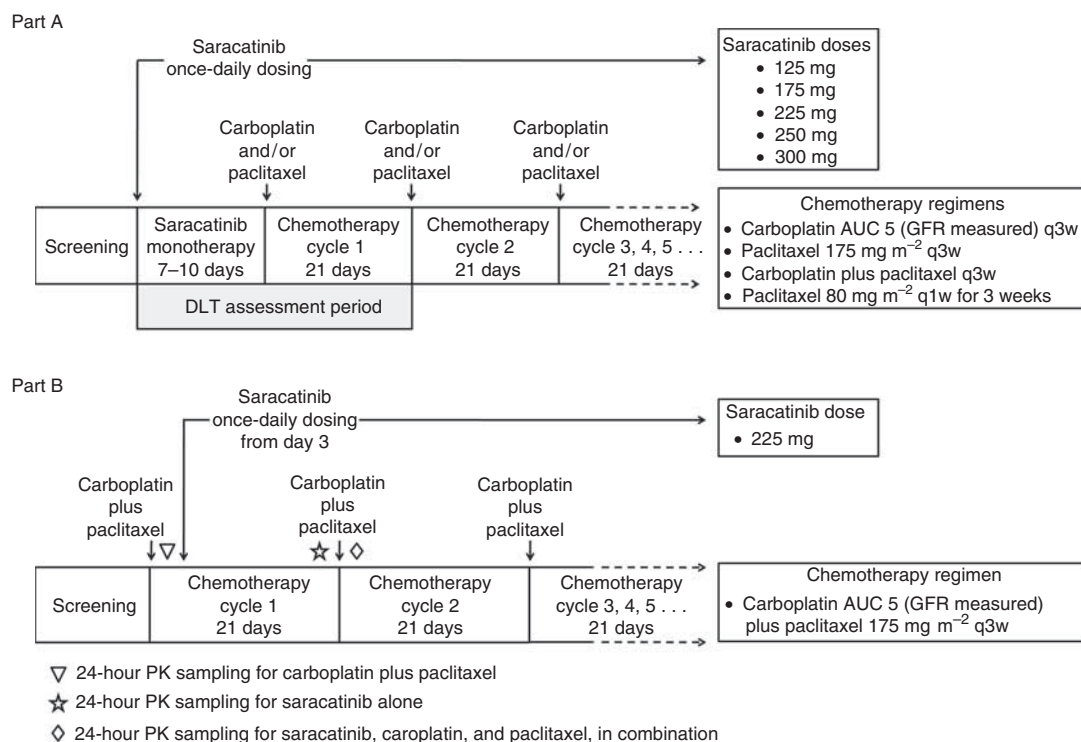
Part A

Saracatinib once-daily dosing

Saracatinib doses
• 125 mg
• 175 mg
• 225 mg
• 250 mg
• 300 mg

Carboplatin and/or paclitaxel

Carboplatin and/or paclitaxel

Carboplatin and/or paclitaxel

Screening

Saracatinib monotherapy 7–10 days

Chemotherapy cycle 1 21 days

Chemotherapy cycle 2 21 days

Chemotherapy cycle 3, 4, 5 . . . 21 days

Chemotherapy regimens
• Carboplatin AUC 5 (GFR measured) q3w
• Paclitaxel 175 mg $m^{-2}$ q3w
• Carboplatin plus paclitaxel q3w
• Paclitaxel 80 mg $m^{-2}$ q1w for 3 weeks

DLT assessment period

Part B

Saracatinib once-daily dosing from day 3

Saracatinib dose
• 225 mg

Carboplatin plus paclitaxel

Carboplatin plus paclitaxel

Carboplatin plus paclitaxel

Screening

Chemotherapy cycle 1 21 days

Chemotherapy cycle 2 21 days

Chemotherapy cycle 3, 4, 5 . . . 21 days

Chemotherapy regimen
• Carboplatin AUC 5 (GFR measured) plus paclitaxel 175 mg $m^{-2}$ q3w

▽ 24-hour PK sampling for carboplatin plus paclitaxel

☆ 24-hour PK sampling for saracatinib alone

◊ 24-hour PK sampling for saracatinib, caroplatin, and paclitaxel, in combination